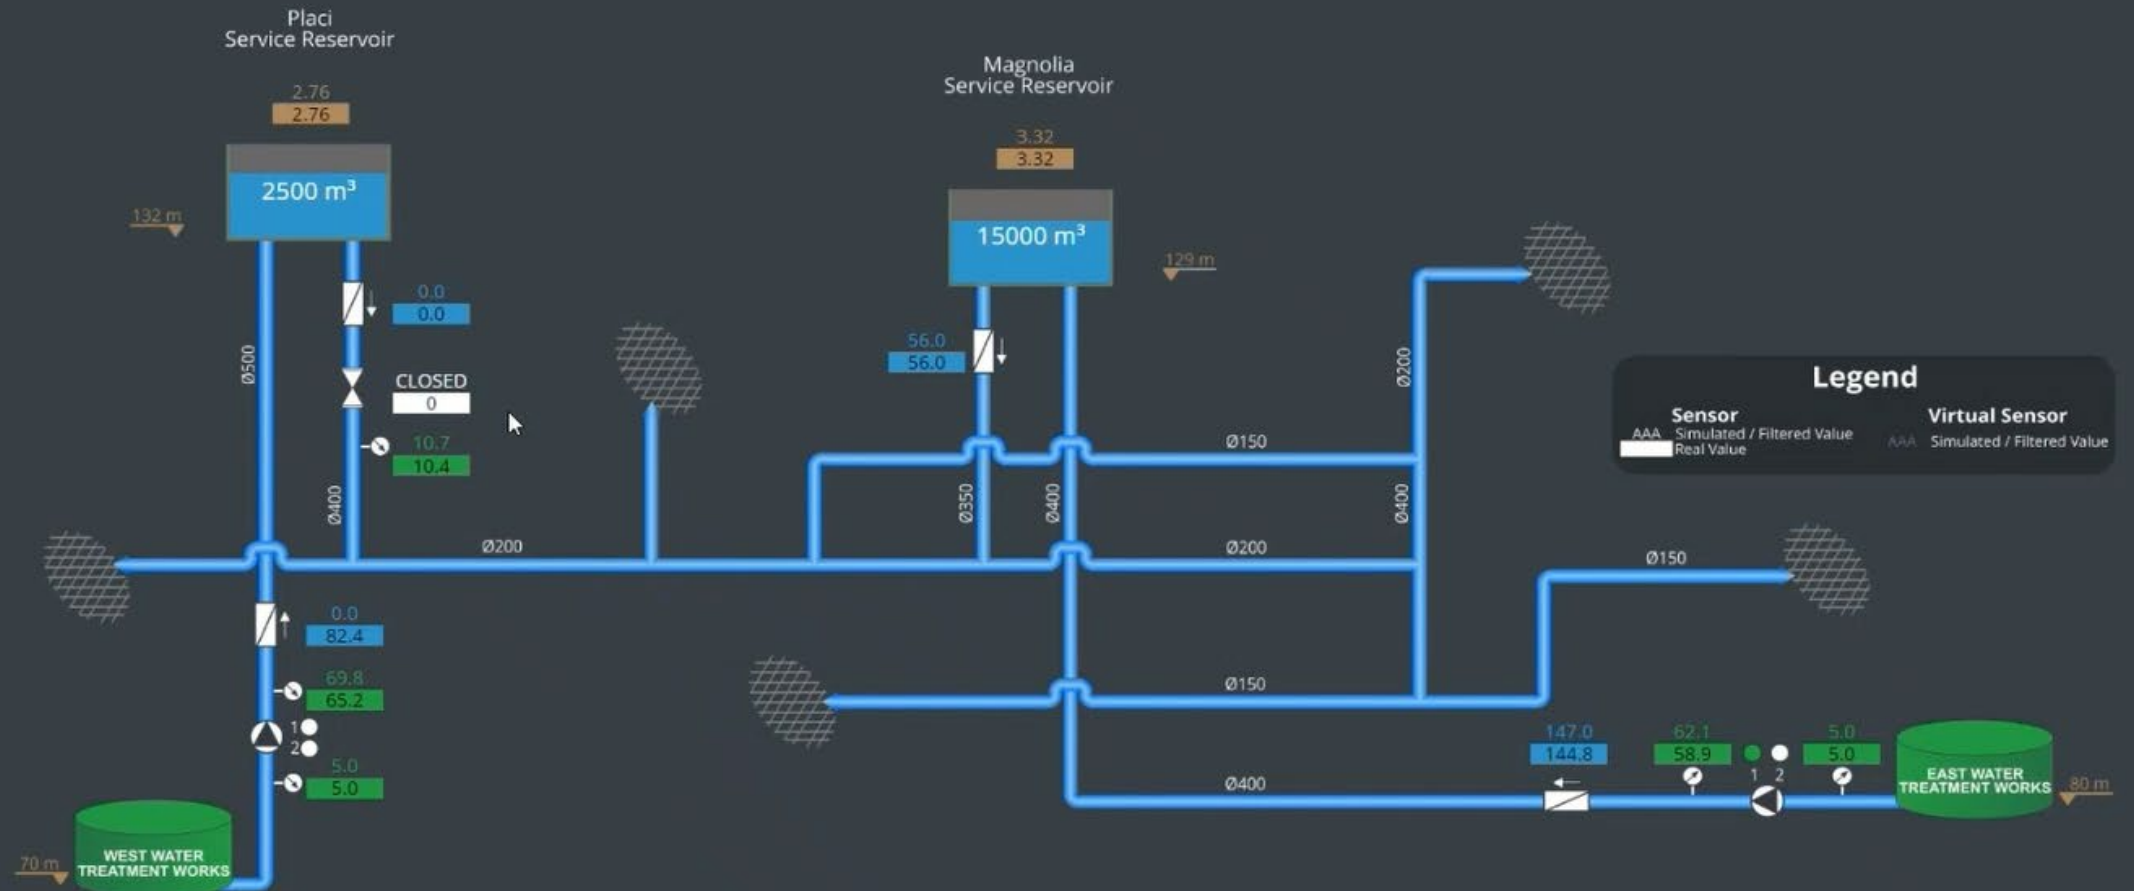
Placi
Service Reservoir

2.76
2.76

2500 m³

132 m

0.0
0.0

CLOSED
0

10.7
10.4

Ø500

Ø400

Ø200

Magnolia
Service Reservoir

3.32
3.32

15000 m³

129 m

56.0
56.0

Ø350

Ø400

Ø150

Ø200

Ø200

Ø400

Ø150

Ø150

Ø400

Legend
Sensor
AAA Simulated / Filtered Value
Real Value
Virtual Sensor
AAA Simulated / Filtered Value

0.0
82.4

69.8
65.2

1
2

5.0
5.0

WEST WATER TREATMENT WORKS

70 m

147.0
144.8

62.1
58.9

1 2

5.0
5.0

EAST WATER TREATMENT WORKS

80 m